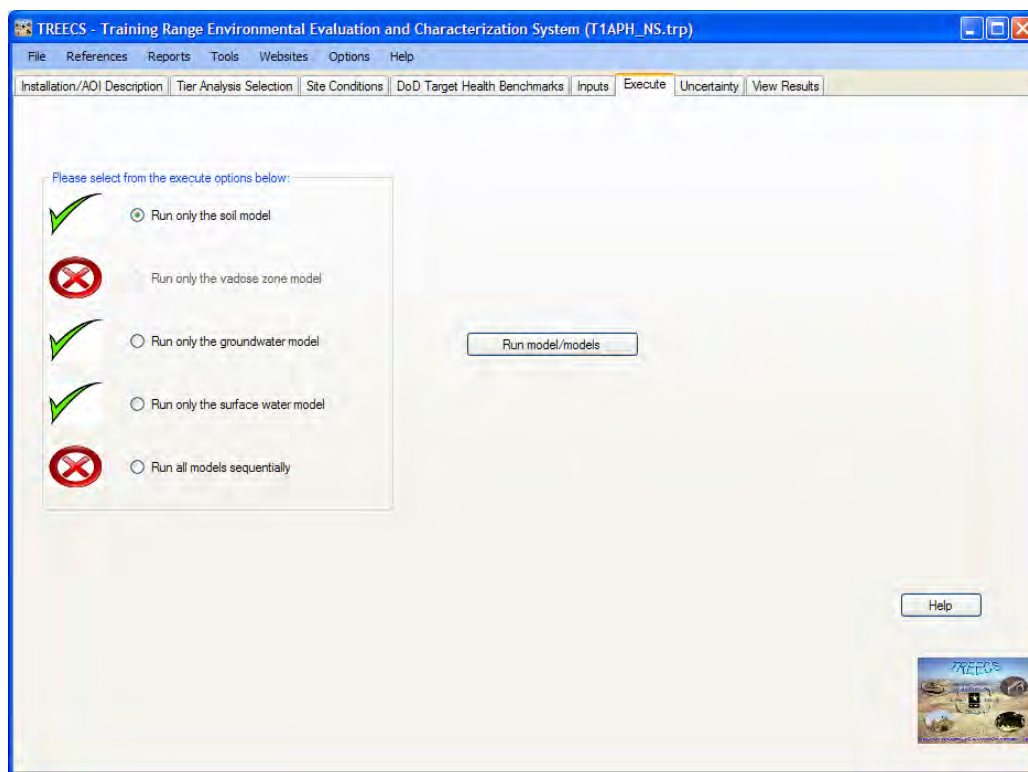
TREECS - Training Range Environmental Evaluation and Characterization System (T1APH_NS.trp)

File References Reports Tools Websites Options Help

Installation/AOI Description | Tier Analysis Selection | Site Conditions | DoD Target Health Benchmarks | Inputs | Execute | Uncertainty | View Results

Please select from the execute options below:

Run only the soil model

Run only the vadose zone model

Run only the groundwater model

Run only the surface water model

Run all models sequentially

Run model/models

Help

TREECS